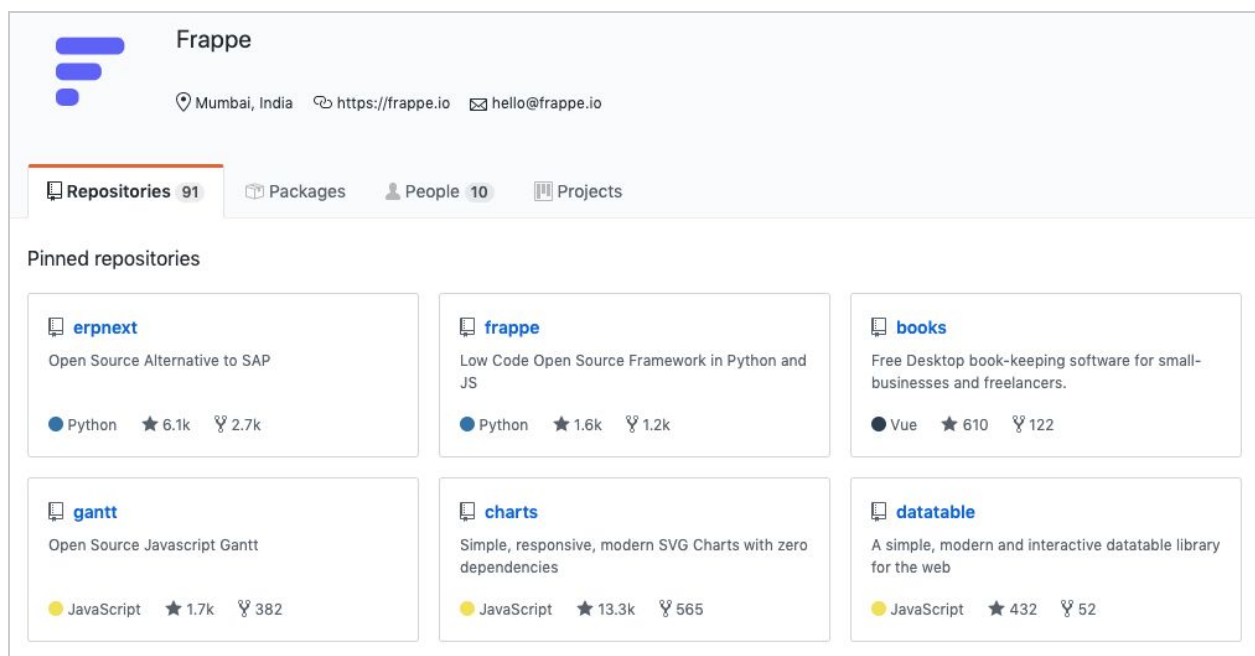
Frappe

Mumbai, India https://frappe.io hello@frappe.io

Repositories 91 Packages People 10 Projects

Pinned repositories

erpnext
Open Source Alternative to SAP
Python 6.1k 2.7k

frappe
Low Code Open Source Framework in Python and JS
Python 1.6k 1.2k

books
Free Desktop book-keeping software for small-businesses and freelancers.
Vue 610 122

gantt
Open Source Javascript Gantt
JavaScript 1.7k 382

charts
Simple, responsive, modern SVG Charts with zero dependencies
JavaScript 13.3k 565

datatable
A simple, modern and interactive datatable library for the web
JavaScript 432 52